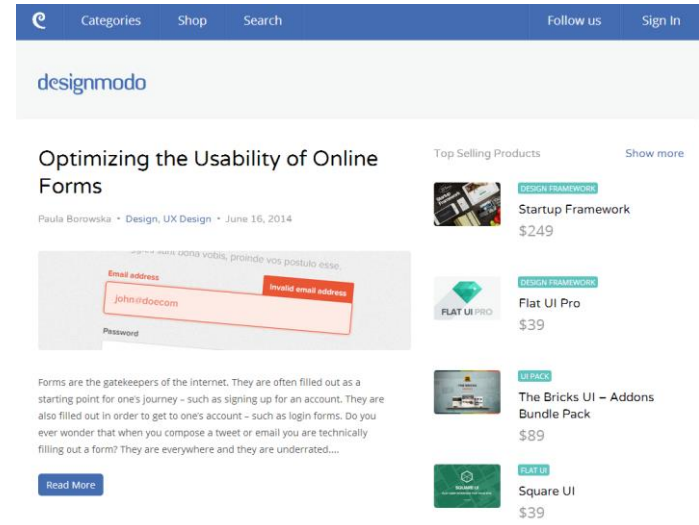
Categories Shop Search Follow us Sign In

designmodo

Optimizing the Usability of Online Forms

Paula Borowska • Design, UX Design • June 16, 2014

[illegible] bona vobis, proinde vos postulo esse.
Email address
Invalid email address
john@doecom
Password

Forms are the gatekeepers of the internet. They are often filled out as a starting point for one's journey – such as signing up for an account. They are also filled out in order to get to one's account – such as login forms. Do you ever wonder that when you compose a tweet or email you are technically filling out a form? They are everywhere and they are underrated....

Read More

Top Selling Products Show more

DESIGN FRAMEWORK
Startup Framework
$249

FLAT UI PRO
DESIGN FRAMEWORK
Flat UI Pro
$39

UI PACK
The Bricks UI – Addons Bundle Pack
$89

FLAT UI
Square UI
$39